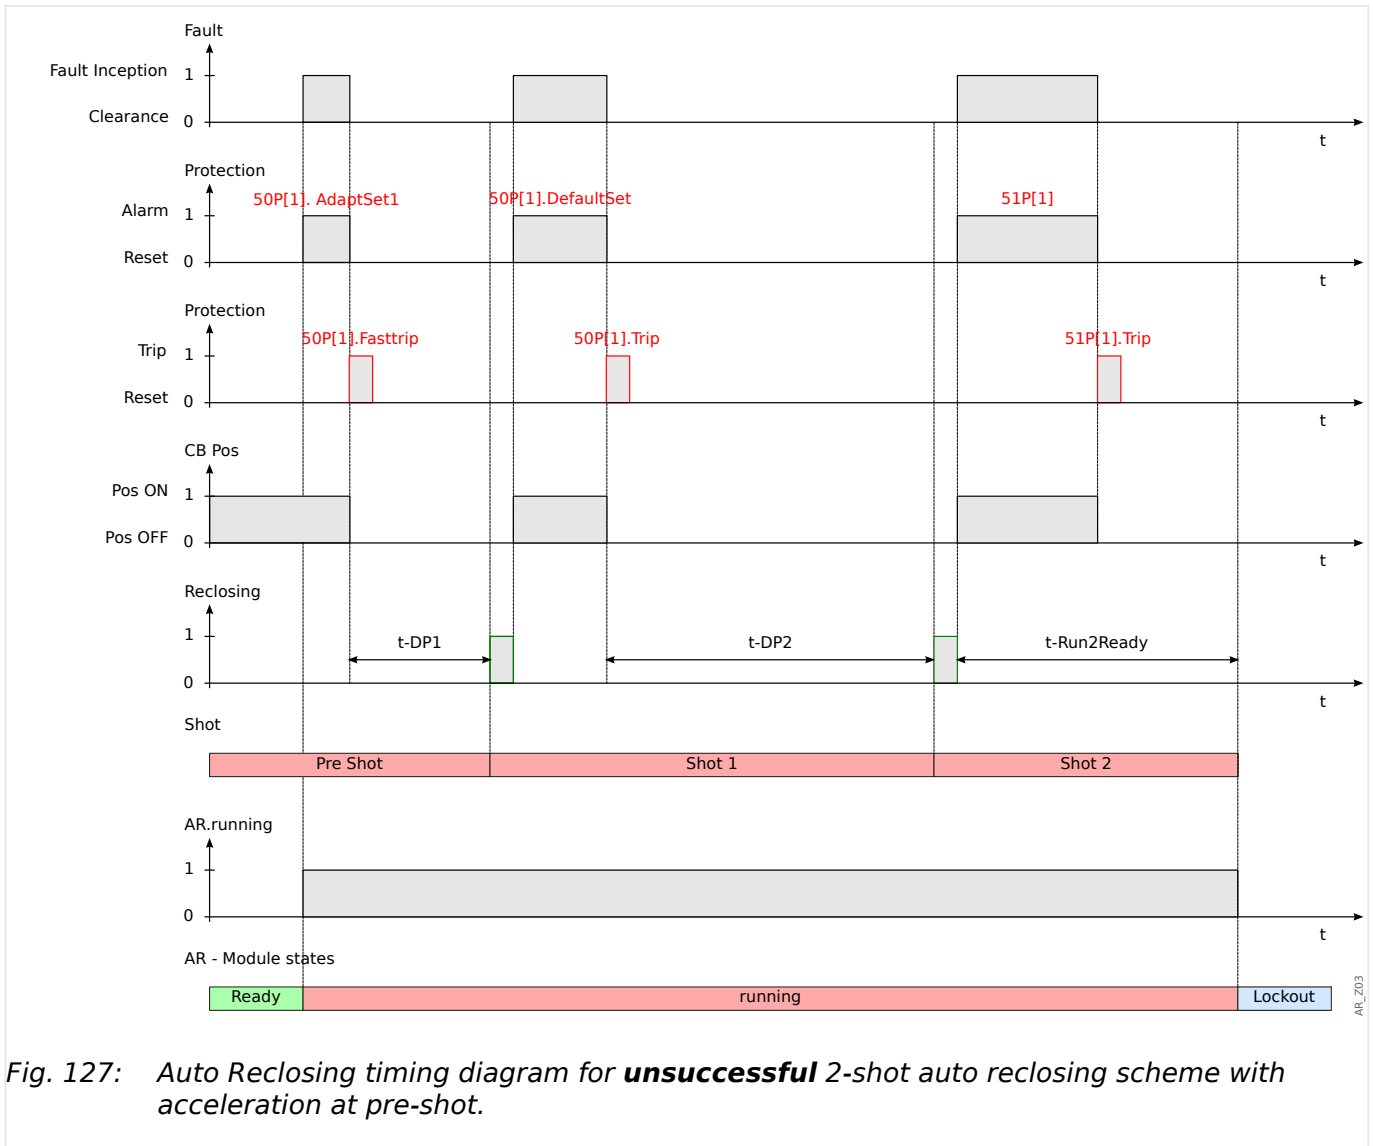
Fault
Fault Inception 1
Clearance 0
t

Protection
50P[1]. AdaptSet1
50P[1].DefaultSet
51P[1]
Alarm 1
Reset 0
t

Protection
50P[1].Fasttrip
50P[1].Trip
51P[1].Trip
Trip 1
Reset 0
t

CB Pos
Pos ON 1
Pos OFF 0
t

Reclosing
1
t-DP1
t-DP2
t-Run2Ready
0
t

Shot
Pre Shot
Shot 1
Shot 2

AR.running
1
0
t

AR - Module states
Ready
running
Lockout

AR_Z03

Fig. 127: Auto Reclosing timing diagram for **unsuccessful** 2-shot auto reclosing scheme with acceleration at pre-shot.